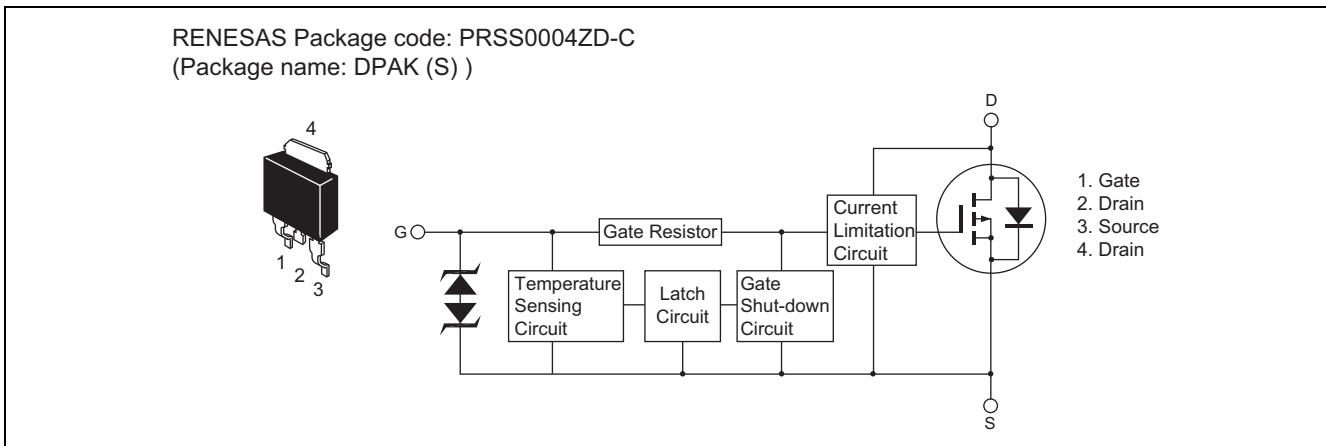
RENESAS Package code: PRSS0004ZD-C
(Package name: DPAK (S) )

4

1
2
3

G

D

S

Gate Resistor

Current
Limitation
Circuit

Temperature
Sensing
Circuit

Latch
Circuit

Gate
Shut-down
Circuit

1. Gate
2. Drain
3. Source
4. Drain